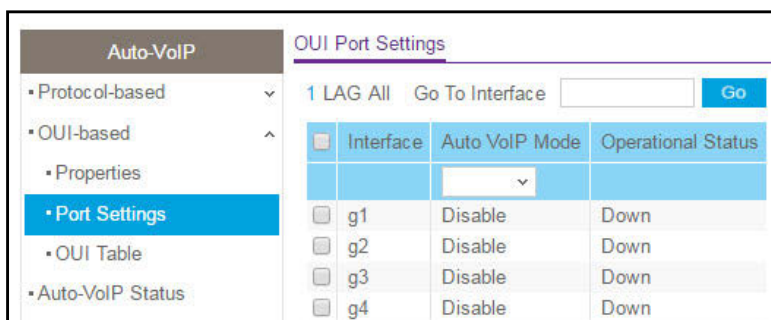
Auto-VoIP

• Protocol-based

• OUI-based

• Properties

• Port Settings

• OUI Table

• Auto-VoIP Status

OUI Port Settings

1 LAG All Go To Interface Go

| | Interface | Auto VoIP Mode | Operational Status |
|---|---|---|---|
| | | | |
| | g1 | Disable | Down |
| | g2 | Disable | Down |
| | g3 | Disable | Down |
| | g4 | Disable | Down |